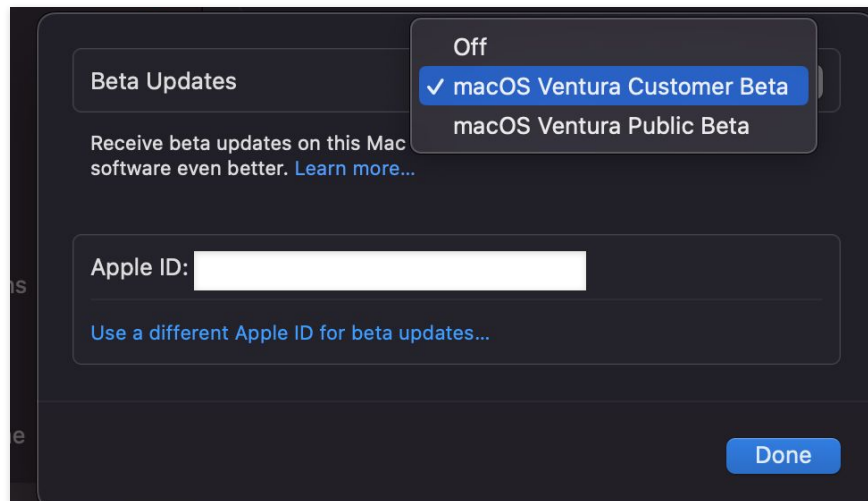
Beta Updates

Off
✓ macOS Ventura Customer Beta
macOS Ventura Public Beta

Receive beta updates on this Mac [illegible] software even better. Learn more...

ns

Apple ID: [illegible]

Use a different Apple ID for beta updates...

ne

Done